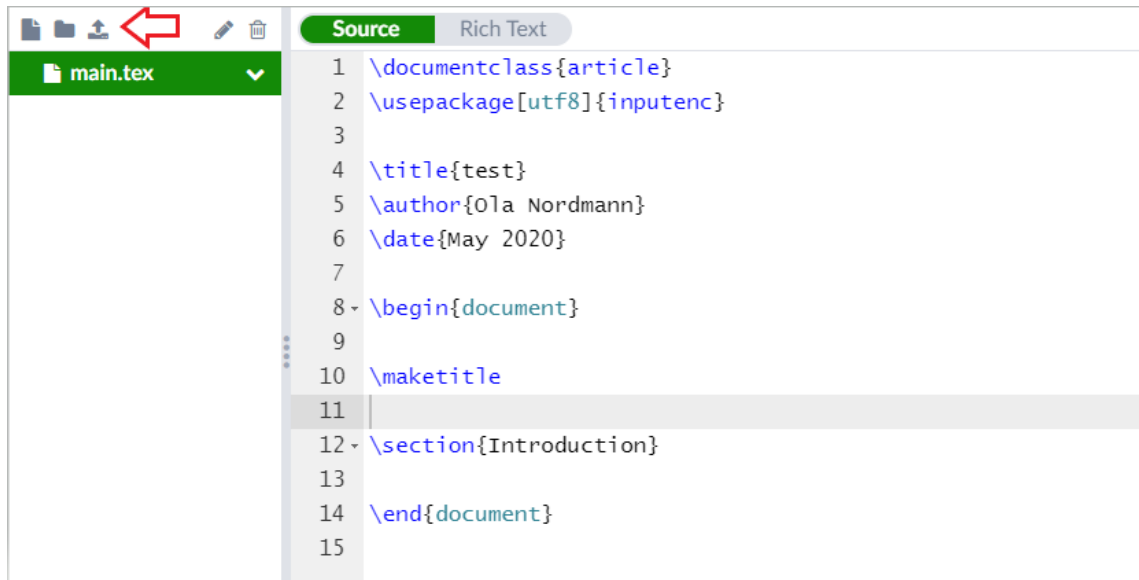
main.tex

Source | Rich Text

1 \documentclass{article}
2 \usepackage[utf8]{inputenc}
3
4 \title{test}
5 \author{Ola Nordmann}
6 \date{May 2020}
7
8 \begin{document}
9
10 \maketitle
11
12 \section{Introduction}
13
14 \end{document}
15